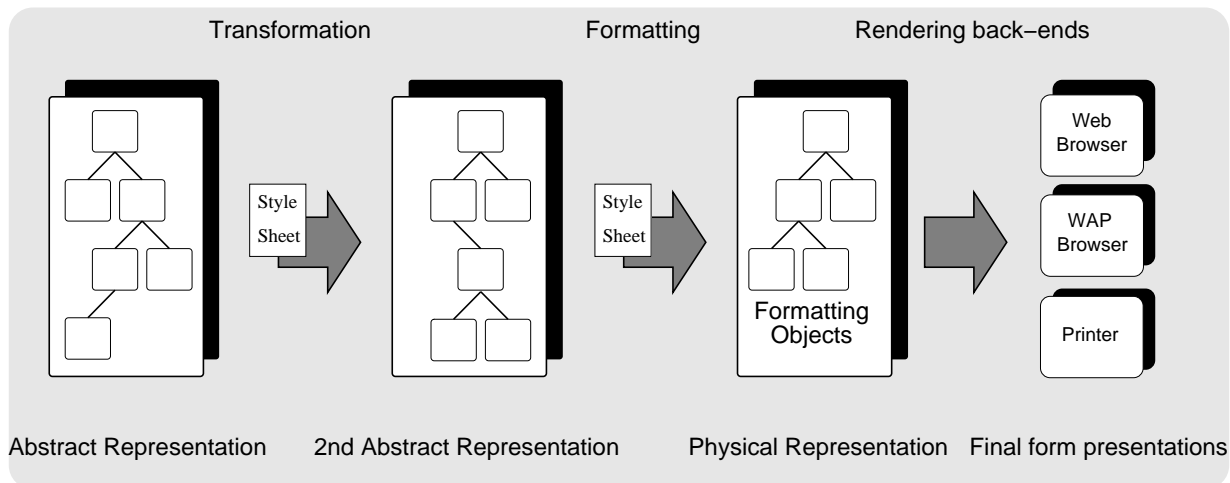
Transformation

Formatting

Rendering back−ends

Style Sheet

Style Sheet

Formatting Objects

Web Browser

WAP Browser

Printer

Abstract Representation

2nd Abstract Representation

Physical Representation

Final form presentations